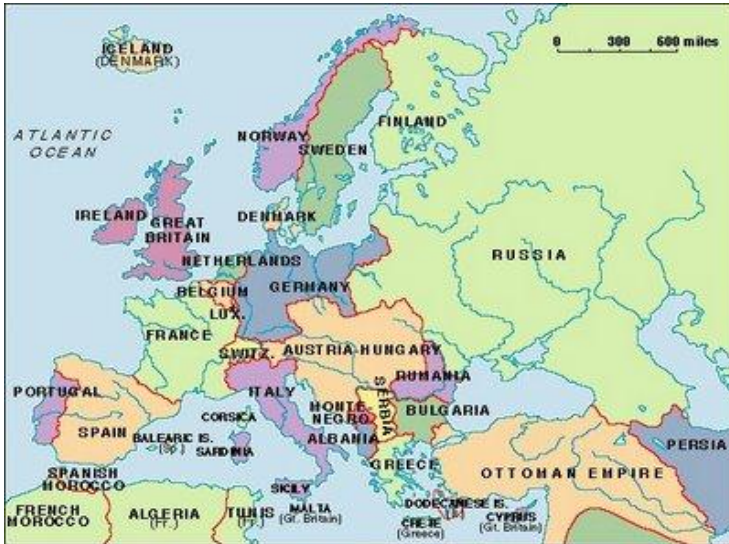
ICELAND
(DENMARK)

0 300 600 miles

ATLANTIC OCEAN

NORWAY

FINLAND

SWEDEN

IRELAND

GREAT BRITAIN

DENMARK

NETHERLANDS

RUSSIA

BELGIUM

GERMANY

LUX.

FRANCE

SWITZ.

AUSTRIA-HUNGARY

RUMANIA

PORTUGAL

ITALY

SERBIA

MONTE-NEGRO

BULGARIA

CORSICA

SPAIN

BALEARIC IS. (Sp.)

SARDINIA

ALBANIA

GREECE

OTTOMAN EMPIRE

PERSIA

SPANISH MOROCCO

SICILY

DODECANESE IS. (It.)

FRENCH MOROCCO

ALGERIA (Fr.)

TUNIS (Fr.)

MALTA (Gt. Britain)

CRETE (Greece)

CYPRUS (Gt. Britain)